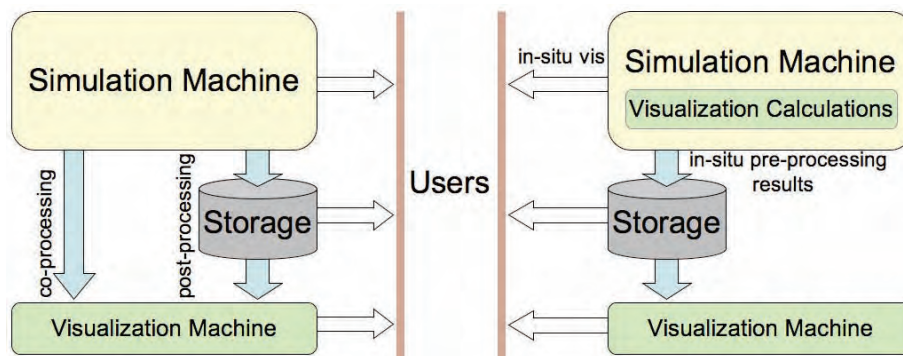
Simulation Machine

co-processing

post-processing

Storage

Visualization Machine

Users

in-situ vis

Simulation Machine

Visualization Calculations

in-situ pre-processing results

Storage

Visualization Machine